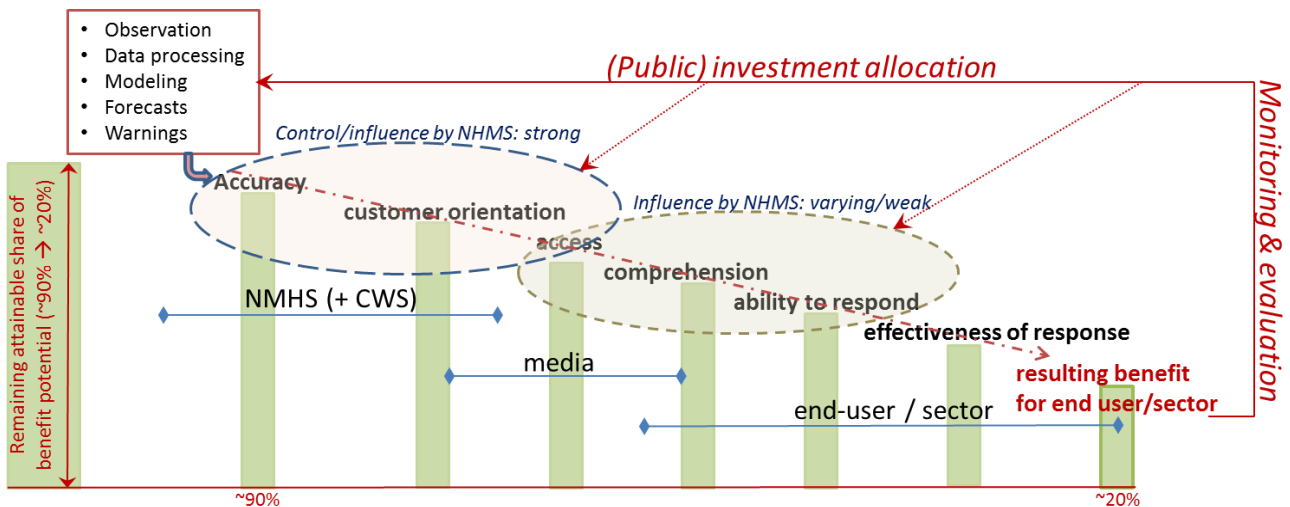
- Observation
- Data processing
- Modeling
- Forecasts
- Warnings

(Public) investment allocation

Monitoring & evaluation

Control/influence by NHMS: strong

Influence by NHMS: varying/weak

Remaining attainable share of benefit potential (~90% → ~20%)

Accuracy

customer orientation

access

comprehension

ability to respond

effectiveness of response

resulting benefit for end user/sector

NMHS (+ CWS)

media

end-user / sector

~90%

~20%